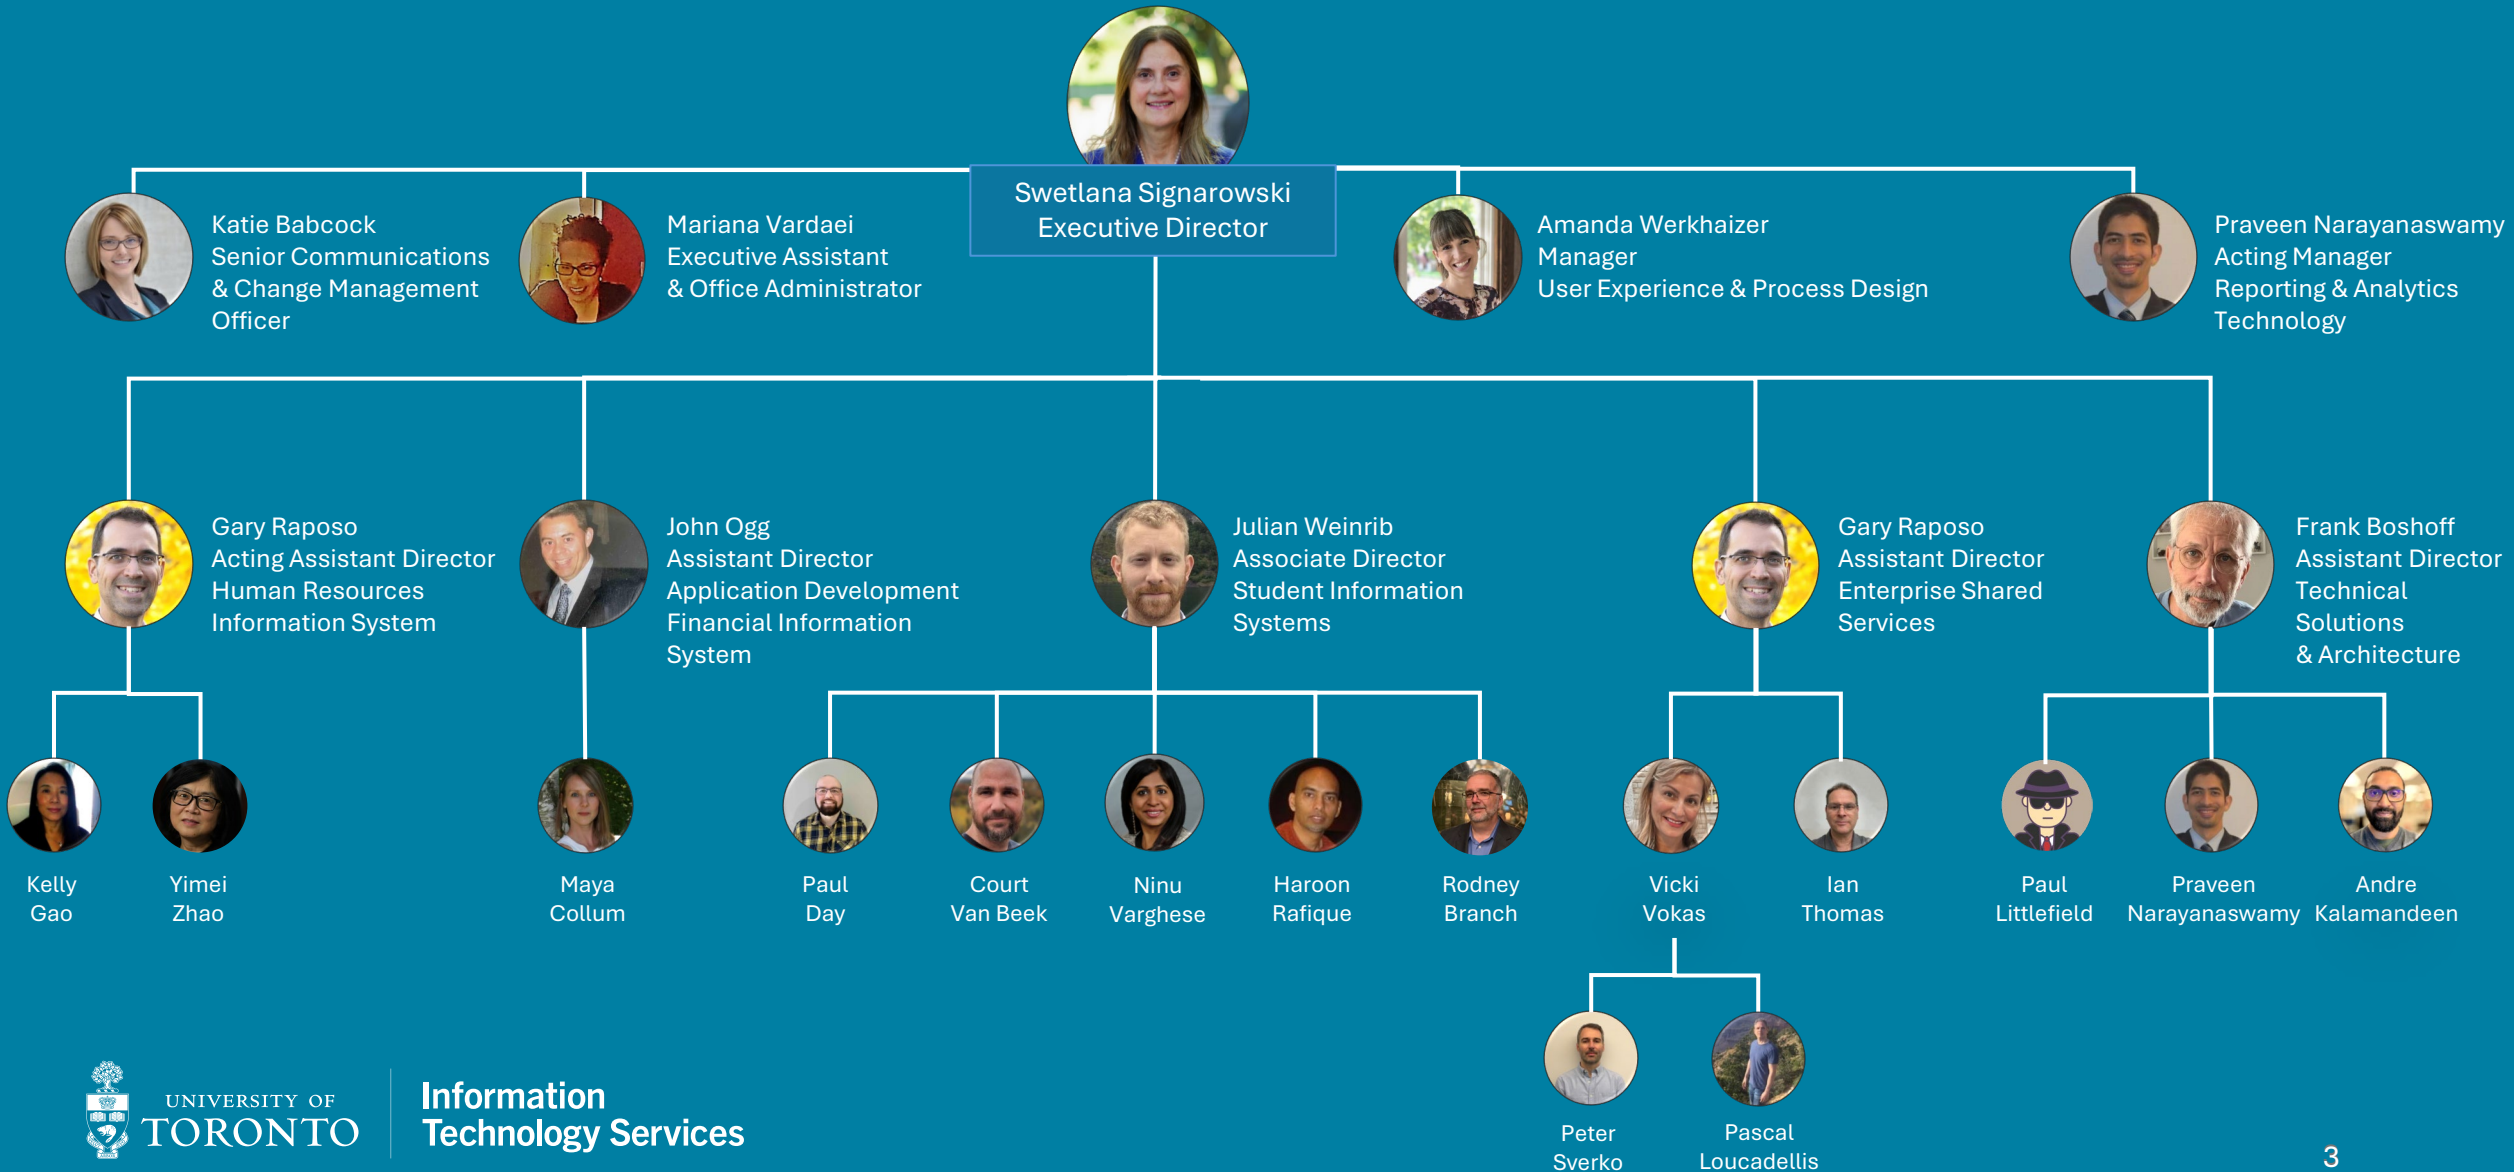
Swetlana Signarowski
Executive Director

Katie Babcock
Senior Communications & Change Management Officer

Mariana Vardaei
Executive Assistant & Office Administrator

Amanda Werkhaizer
Manager
User Experience & Process Design

Praveen Narayanaswamy
Acting Manager
Reporting & Analytics Technology

Gary Raposo
Acting Assistant Director
Human Resources Information System

John Ogg
Assistant Director
Application Development
Financial Information System

Julian Weinrib
Associate Director
Student Information Systems

Gary Raposo
Assistant Director
Enterprise Shared Services

Frank Boshoff
Assistant Director
Technical Solutions & Architecture

Kelly Gao

Yimei Zhao

Maya Collum

Paul Day

Court Van Beek

Ninu Varghese

Haroon Rafique

Rodney Branch

Vicki Vokas

Ian Thomas

Paul Littlefield

Praveen Narayanaswamy

Andre Kalamandeen

Peter Sverko

Pascal Loucadellis

UNIVERSITY OF TORONTO

Information Technology Services

3